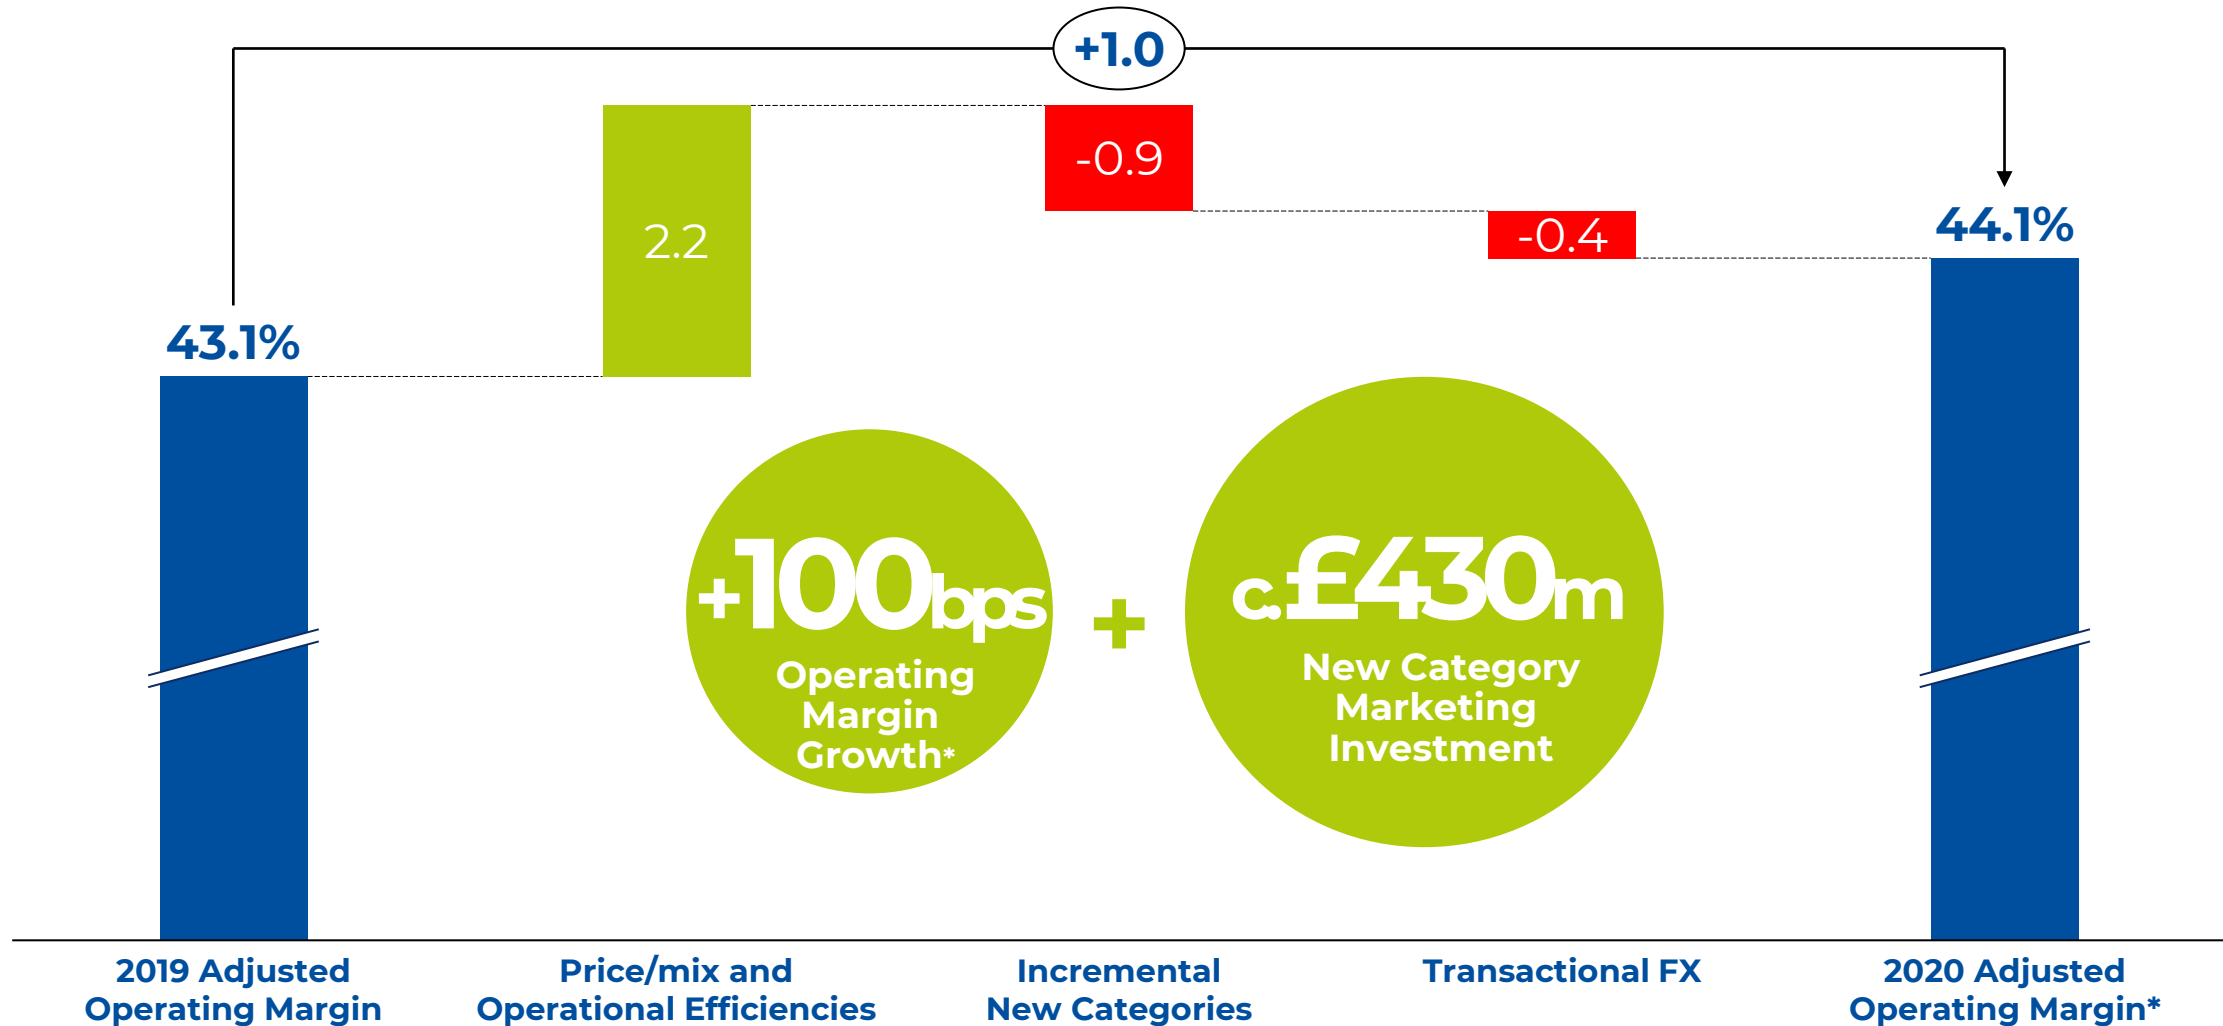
+1.0

43.1%

2.2

-0.9

-0.4

44.1%

+100bps
Operating Margin Growth*

+

c.£430m
New Category Marketing Investment

2019 Adjusted Operating Margin

Price/mix and Operational Efficiencies

Incremental New Categories

Transactional FX

2020 Adjusted Operating Margin*